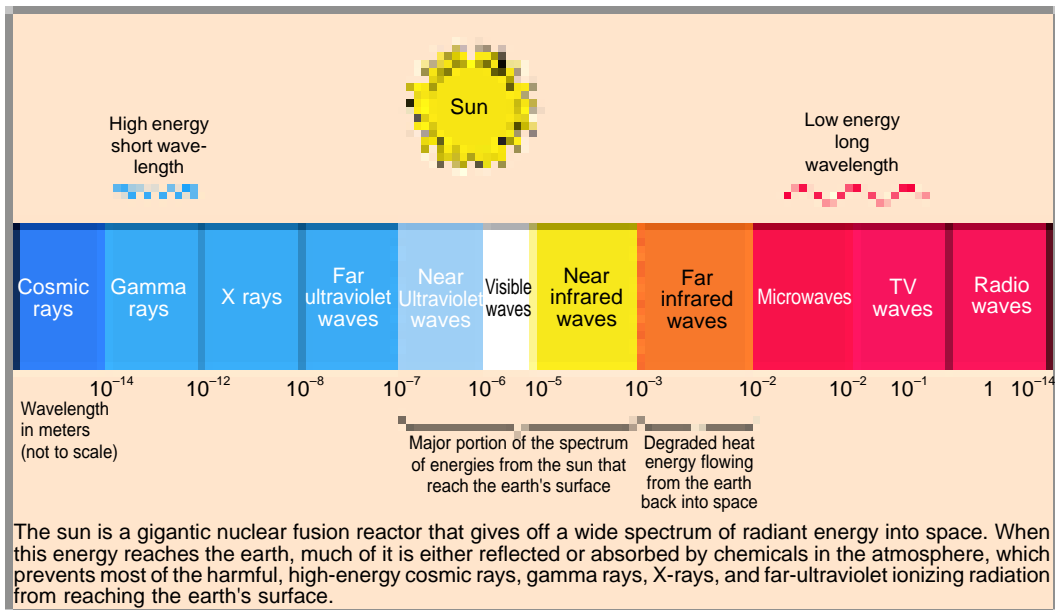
Sun

High energy short wavelength

Low energy long wavelength

Cosmic rays

Gamma rays

X rays

Far ultraviolet waves

Near Ultraviolet waves

Visible waves

Near infrared waves

Far infrared waves

Microwaves

TV waves

Radio waves

$10^{-14}$ $10^{-12}$ $10^{-8}$ $10^{-7}$ $10^{-6}$ $10^{-5}$ $10^{-3}$ $10^{-2}$ $10^{-2}$ $10^{-1}$ 1 $10^{-14}$

Wavelength in meters (not to scale)

Major portion of the spectrum of energies from the sun that reach the earth's surface

Degraded heat energy flowing from the earth back into space

The sun is a gigantic nuclear fusion reactor that gives off a wide spectrum of radiant energy into space. When this energy reaches the earth, much of it is either reflected or absorbed by chemicals in the atmosphere, which prevents most of the harmful, high-energy cosmic rays, gamma rays, X-rays, and far-ultraviolet ionizing radiation from reaching the earth's surface.